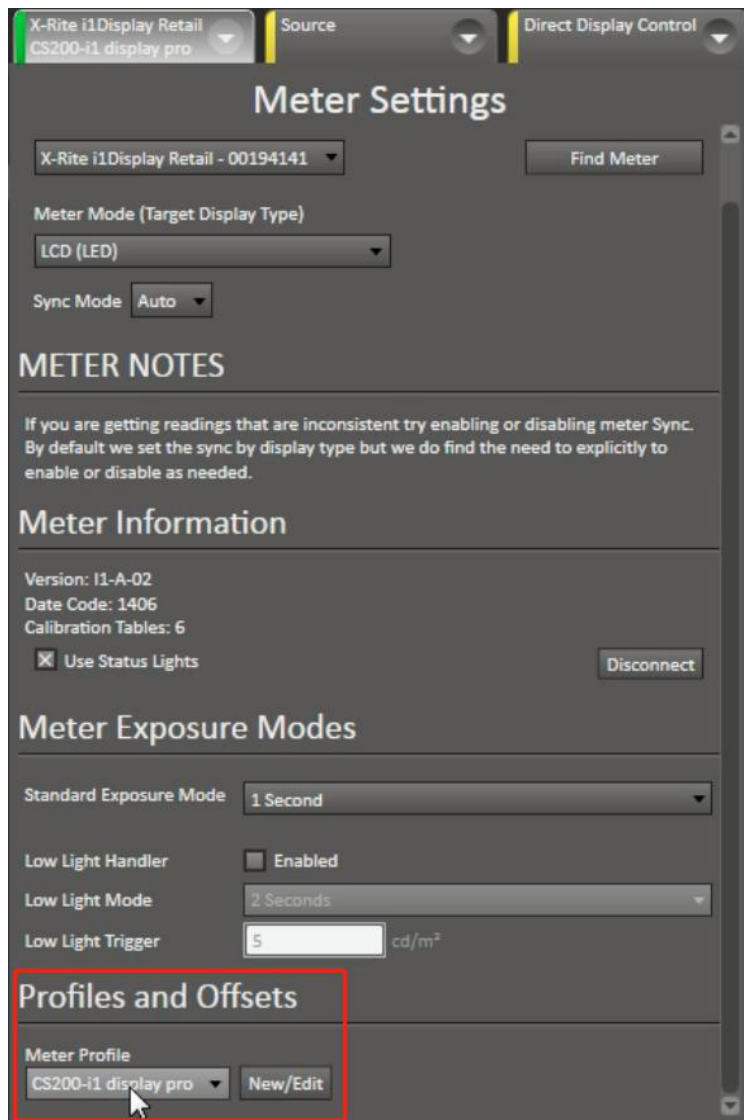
X-Rite i1Display Retail
CS200-i1 display pro

Source

Direct Display Control

Meter Settings

X-Rite i1Display Retail - 00194141

Find Meter

Meter Mode (Target Display Type)

LCD (LED)

Sync Mode Auto

METER NOTES

If you are getting readings that are inconsistent try enabling or disabling meter Sync. By default we set the sync by display type but we do find the need to explicitly to enable or disable as needed.

Meter Information

Version: I1-A-02
Date Code: 1406
Calibration Tables: 6

Use Status Lights

Disconnect

Meter Exposure Modes

Standard Exposure Mode 1 Second

Low Light Handler Enabled

Low Light Mode 2 Seconds

Low Light Trigger 5 cd/m²

Profiles and Offsets

Meter Profile

CS200-i1 display pro

New/Edit